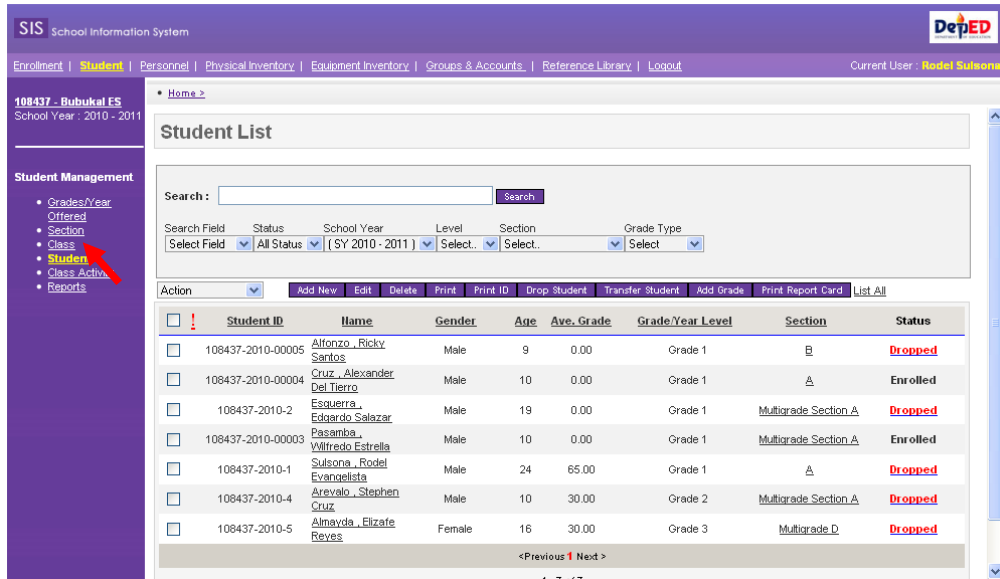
SIS School Information System

DepED

Enrollment | Student | Personnel | Physical Inventory | Equipment Inventory | Groups & Accounts | Reference Library | Logout

Current User : Rodel Sulsona

108437 - Bubukal ES
School Year : 2010 - 2011

Student Management

- Grades/Year Offered
- Section
- Class
- Studen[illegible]
- Class Activi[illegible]
- Reports

• Home >

Student List

Search : Search

Search Field: Select Field
Status: All Status
School Year: ( SY 2010 - 2011 )
Level: Select..
Section: Select..
Grade Type: Select

Action

Add New | Edit | Delete | Print | Print ID | Drop Student | Transfer Student | Add Grade | Print Report Card | List All

| ! | Student ID | Name | Gender | Age | Ave. Grade | Grade/Year Level | Section | Status |
|---|---|---|---|---|---|---|---|---|
| | 108437-2010-00005 | Alfonzo , Ricky Santos | Male | 9 | 0.00 | Grade 1 | B | Dropped |
| | 108437-2010-00004 | Cruz , Alexander Del Tierro | Male | 10 | 0.00 | Grade 1 | A | Enrolled |
| | 108437-2010-2 | Esquerra , Edgardo Salazar | Male | 19 | 0.00 | Grade 1 | Multigrade Section A | Dropped |
| | 108437-2010-00003 | Pasamba , Wilfredo Estrella | Male | 10 | 0.00 | Grade 1 | Multigrade Section A | Enrolled |
| | 108437-2010-1 | Sulsona , Rodel Evangelista | Male | 24 | 65.00 | Grade 1 | A | Dropped |
| | 108437-2010-4 | Arevalo , Stephen Cruz | Male | 10 | 30.00 | Grade 2 | Multigrade Section A | Dropped |
| | 108437-2010-5 | Almayda , Elizafe Reyes | Female | 16 | 30.00 | Grade 3 | Multigrade D | Dropped |

<Previous 1 Next >